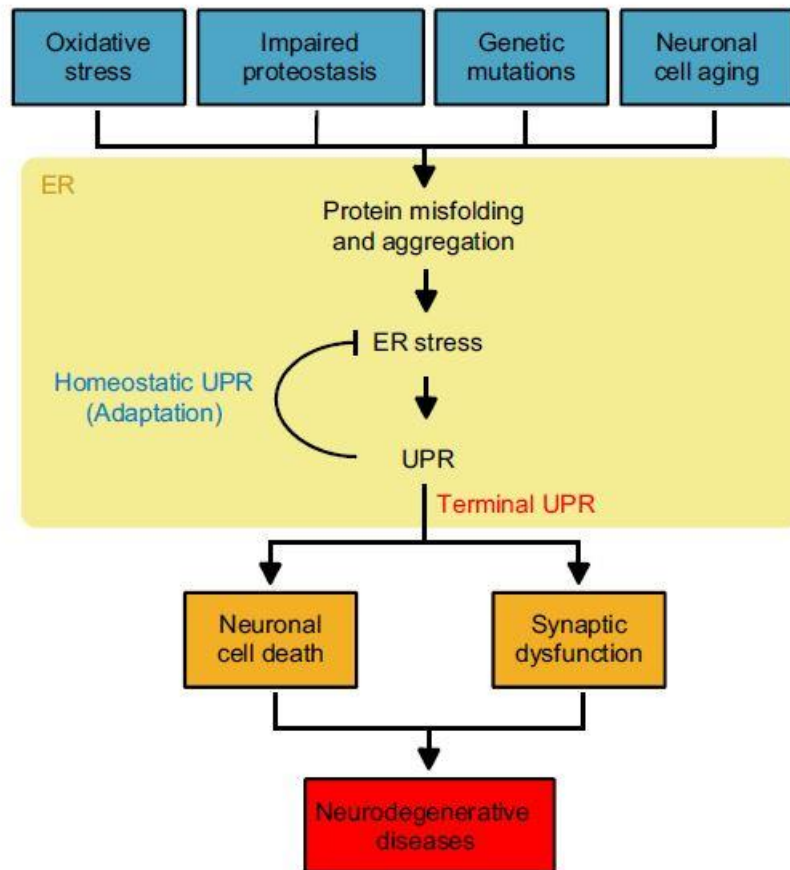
Oxidative stress

Impaired proteostasis

Genetic mutations

Neuronal cell aging

ER

Protein misfolding and aggregation

ER stress

Homeostatic UPR (Adaptation)

UPR

Terminal UPR

Neuronal cell death

Synaptic dysfunction

Neurodegenerative diseases